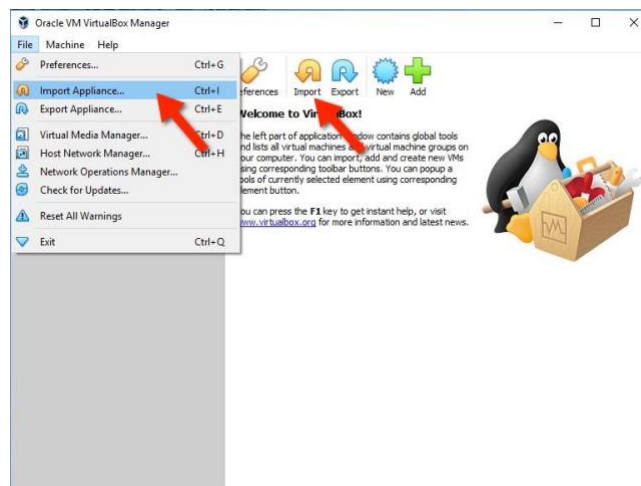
Oracle VM VirtualBox Manager

File Machine Help

Preferences... Ctrl+G
Import Appliance... Ctrl+I
Export Appliance... Ctrl+E
Virtual Media Manager... Ctrl+D
Host Network Manager... Ctrl+H
Network Operations Manager...
Check for Updates...
Reset All Warnings
Exit Ctrl+Q

eferences Import Export New Add

Welcome to Vir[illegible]Box!

he left part of application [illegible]ndow contains global tools nd lists all virtual machines a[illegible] virtual machine groups on our computer. You can import, add and create new VMs sing corresponding toolbar buttons. You can popup a ools of currently selected element using corresponding lement button.

ou can press the F1 key to get instant help, or visit www.virtualbox.org for more information and latest news.